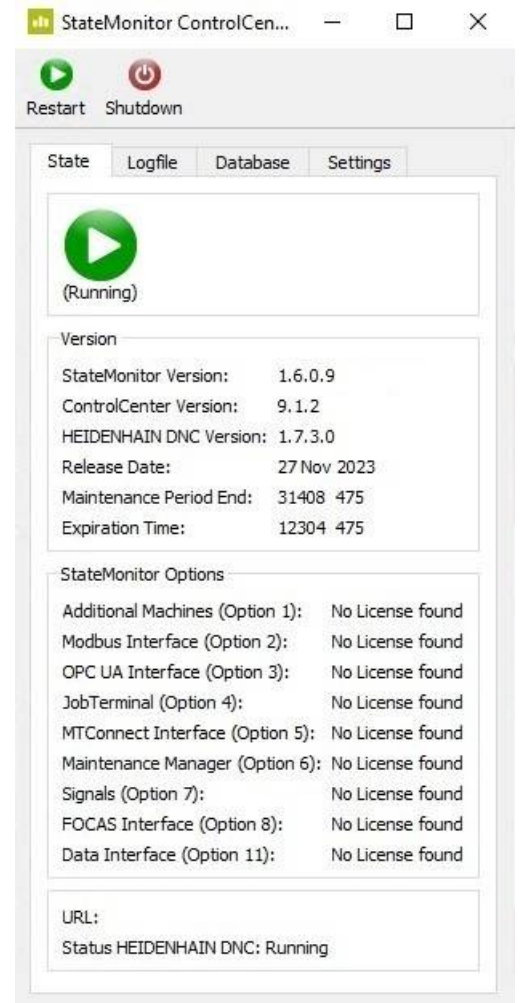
StateMonitor ControlCen...

Restart Shutdown

State Logfile Database Settings

(Running)

Version

| | |
|---|---|
| StateMonitor Version: | 1.6.0.9 |
| ControlCenter Version: | 9.1.2 |
| HEIDENHAIN DNC Version: | 1.7.3.0 |
| Release Date: | 27 Nov 2023 |
| Maintenance Period End: | 31408 475 |
| Expiration Time: | 12304 475 |

StateMonitor Options

| | |
|---|---|
| Additional Machines (Option 1): | No License found |
| Modbus Interface (Option 2): | No License found |
| OPC UA Interface (Option 3): | No License found |
| JobTerminal (Option 4): | No License found |
| MTConnect Interface (Option 5): | No License found |
| Maintenance Manager (Option 6): | No License found |
| Signals (Option 7): | No License found |
| FOCAS Interface (Option 8): | No License found |
| Data Interface (Option 11): | No License found |

URL:
Status HEIDENHAIN DNC: Running